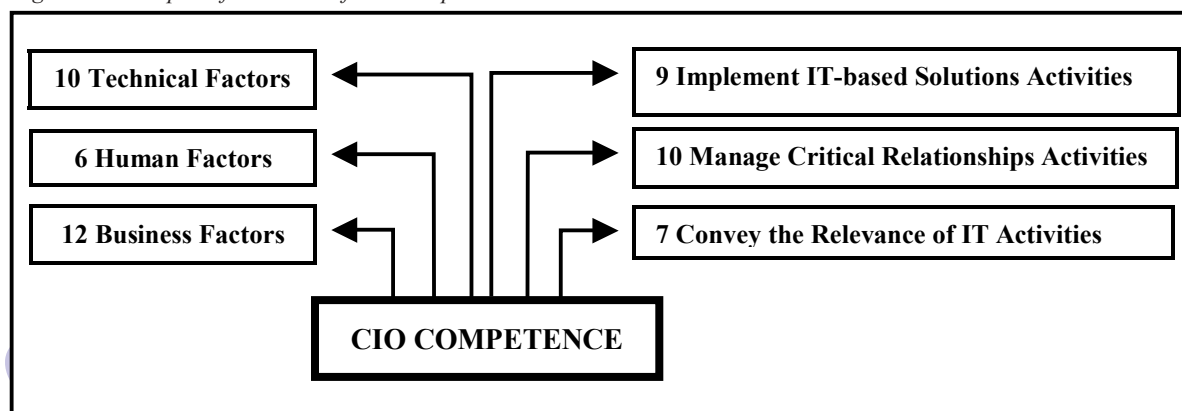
10 Technical Factors

6 Human Factors

12 Business Factors

9 Implement IT-based Solutions Activities

10 Manage Critical Relationships Activities

7 Convey the Relevance of IT Activities

CIO COMPETENCE